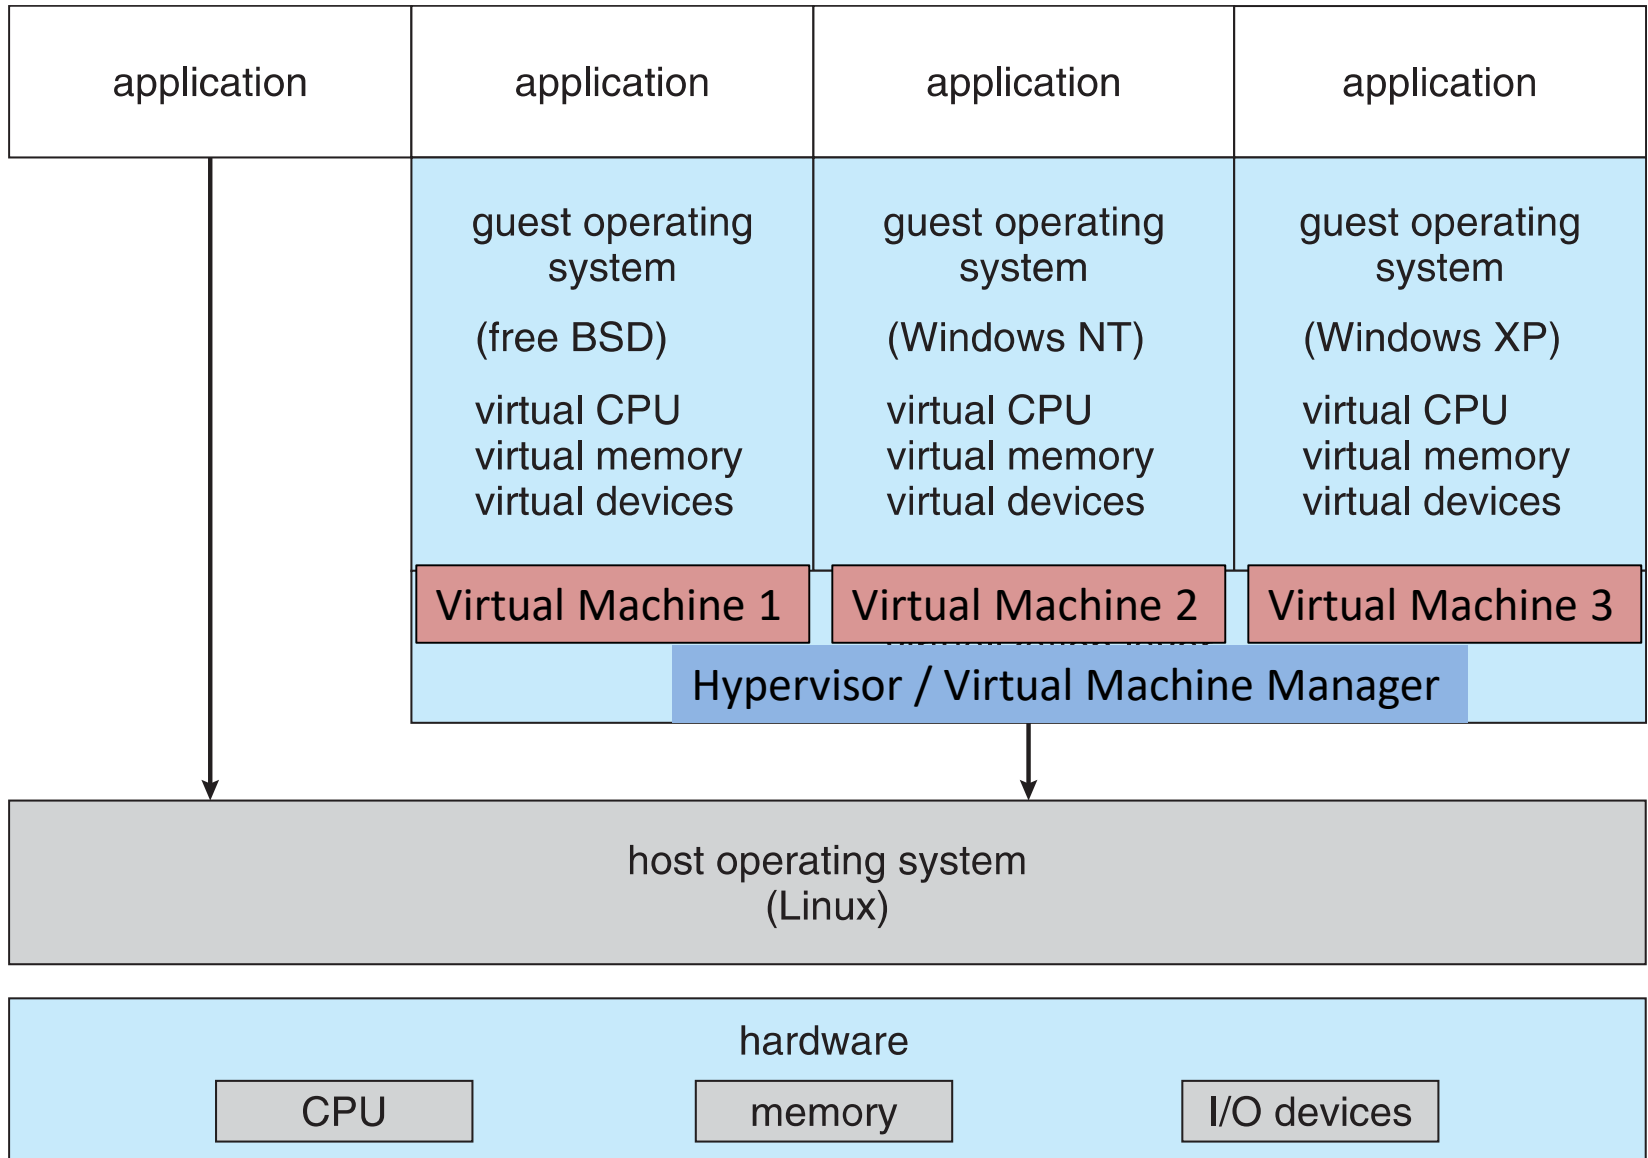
application

application

application

application

guest operating system

(free BSD)

virtual CPU
virtual memory
virtual devices

guest operating system

(Windows NT)

virtual CPU
virtual memory
virtual devices

guest operating system

(Windows XP)

virtual CPU
virtual memory
virtual devices

Virtual Machine 1

Virtual Machine 2

Virtual Machine 3

Hypervisor / Virtual Machine Manager

host operating system
(Linux)

hardware

CPU

memory

I/O devices